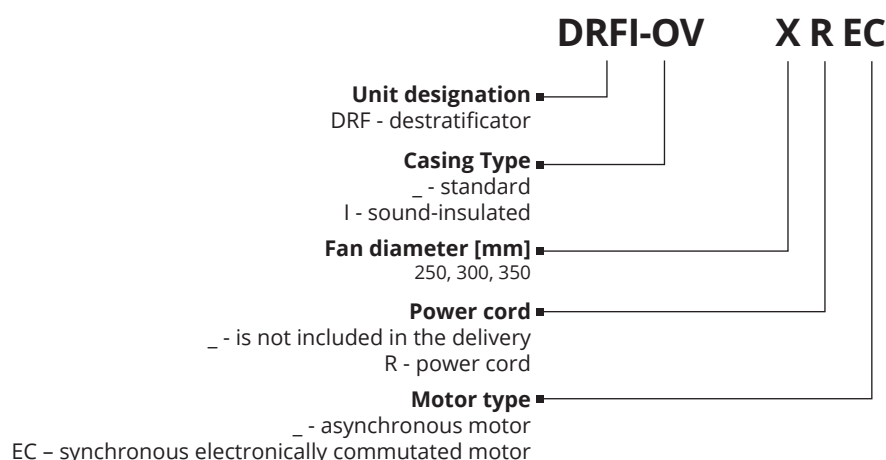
DRFI-OV X R EC

**Unit designation**
DRF - destratificator

**Casing Type**
_ - standard
I - sound-insulated

**Fan diameter [mm]**
250, 300, 350

**Power cord**
_ - is not included in the delivery
R - power cord

**Motor type**
_ - asynchronous motor
EC – synchronous electronically commutated motor